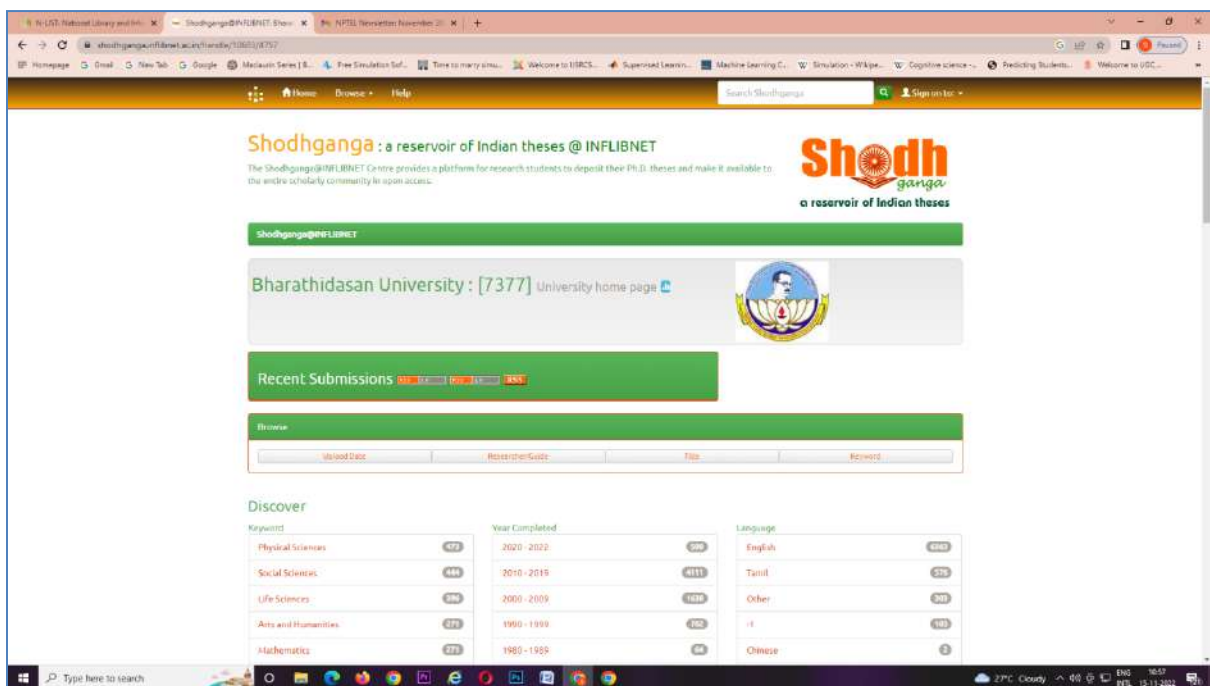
N-LIST: National Library and Info × | Shodhganga@INFLIBNET: Show × | NPTEL Newsletter November 20 × | +

shodhganga.inflibnet.ac.in/handle/10603/8757

Homepage  Gmail  New Tab  Google  Medauin Series | B...  Free Simulation Sof...  Time to marry simu...  Welcome to USRCS...  Supervised Learnin...  Machine Learning C...  Simulation - Wikipe...  Cognitive science -...  Predicting Students...  Welcome to UGC...

Home  Browse  Help  Search Shodhganga  Sign on to:

Shodhganga : a reservoir of Indian theses @ INFLIBNET

The Shodhganga@INFLIBNET Centre provides a platform for research students to deposit their Ph.D. theses and make it available to the entire scholarly community in open access.

Shodh ganga
a reservoir of Indian theses

Shodhganga@INFLIBNET

Bharathidasan University : [7377] University home page

Recent Submissions RSS 1.0 RSS 2.0 RSS

Browse

| Upload Date | Researcher/Guide | Title | Keyword |
|---|---|---|---|

Discover

| Keyword | | Year Completed | | Language | |
|---|---|---|---|---|---|
| Physical Sciences | 473 | 2020 - 2022 | 500 | English | 6363 |
| Social Sciences | 444 | 2010 - 2019 | 4111 | Tamil | 576 |
| Life Sciences | 396 | 2000 - 2009 | 1638 | Other | 303 |
| Arts and Humanities | 271 | 1990 - 1999 | 762 | -1 | 103 |
| Mathematics | 273 | 1980 - 1989 | 64 | Chinese | 2 |

Type here to search

27°C Cloudy  ENG INTL 10:57 15-11-2022